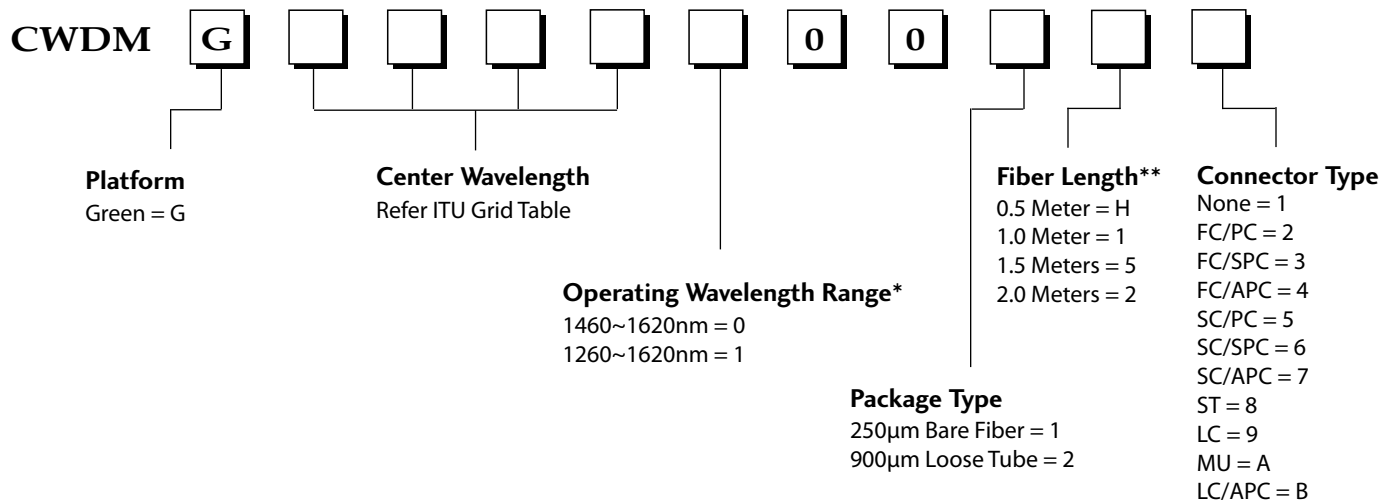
CWDM G 0 0

Platform
Green = G

Center Wavelength
Refer ITU Grid Table

Operating Wavelength Range*
1460~1620nm = 0
1260~1620nm = 1

Package Type
250μm Bare Fiber = 1
900μm Loose Tube = 2

Fiber Length**
0.5 Meter = H
1.0 Meter = 1
1.5 Meters = 5
2.0 Meters = 2

Connector Type
None = 1
FC/PC = 2
FC/SPC = 3
FC/APC = 4
SC/PC = 5
SC/SPC = 6
SC/APC = 7
ST = 8
LC = 9
MU = A
LC/APC = B